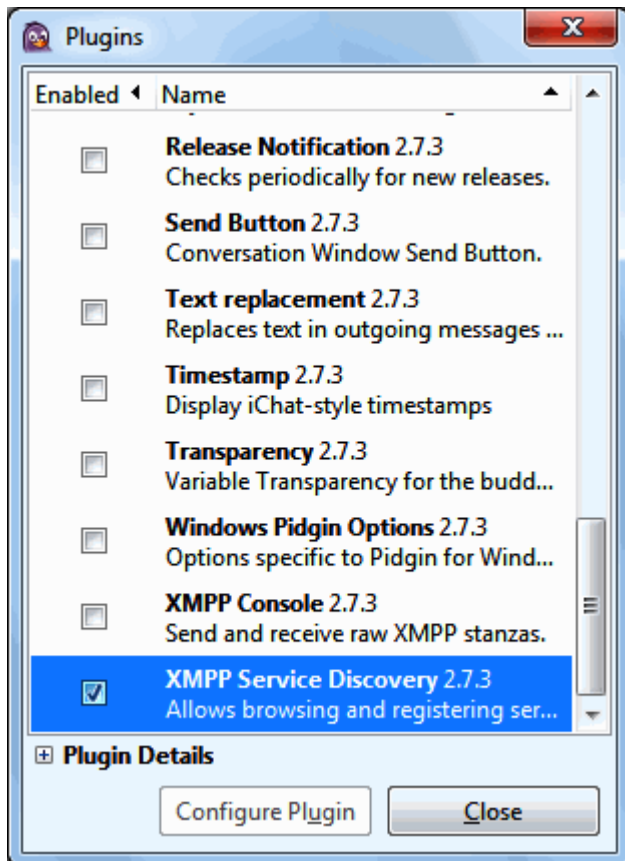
Plugins

| Enabled | Name |
|---|---|
| ☐ | **Release Notification** 2.7.3 Checks periodically for new releases. |
| ☐ | **Send Button** 2.7.3 Conversation Window Send Button. |
| ☐ | **Text replacement** 2.7.3 Replaces text in outgoing messages ... |
| ☐ | **Timestamp** 2.7.3 Display iChat-style timestamps |
| ☐ | **Transparency** 2.7.3 Variable Transparency for the budd... |
| ☐ | **Windows Pidgin Options** 2.7.3 Options specific to Pidgin for Wind... |
| ☐ | **XMPP Console** 2.7.3 Send and receive raw XMPP stanzas. |
| ☑ | **XMPP Service Discovery** 2.7.3 Allows browsing and registering ser... |

⊞ **Plugin Details**

Configure Plugin

Close